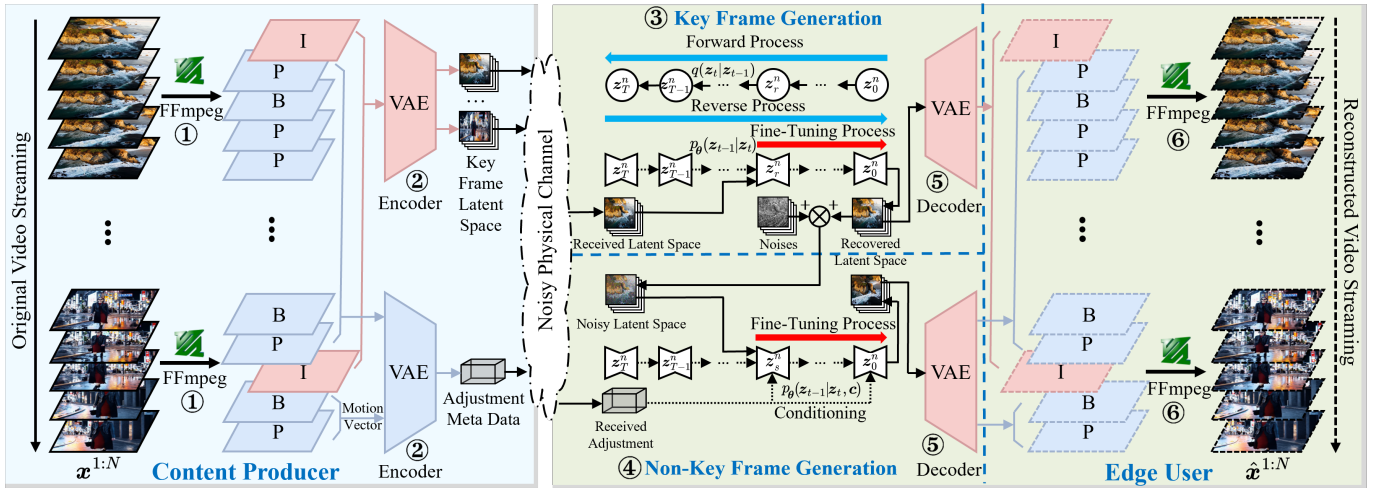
Original Video Streaming

FFmpeg
①

I
P
B
P
P

VAE
② Encoder

Key Frame Latent Space

FFmpeg
①

B
P
I
B
P

Motion Vector

VAE
② Encoder

Adjustment Meta Data

$x^{1:N}$

Content Producer

Noisy Physical Channel

③ Key Frame Generation

Forward Process
$q(z_t|z_{t-1})$
$z_T^n$ $z_{T-1}^n$ $z_r^n$ $z_0^n$
Reverse Process
$p_\theta(z_{t-1}|z_t)$
Fine-Tuning Process
$z_T^n$ $z_{T-1}^n$ $z_r^n$ $z_0^n$
Received Latent Space
Noises
Recovered Latent Space

Noisy Latent Space
Fine-Tuning Process
$z_T^n$ $z_{T-1}^n$ $z_s^n$ $z_0^n$
$p_\theta(z_{t-1}|z_t, c)$
Conditioning
Received Adjustment

④ Non-Key Frame Generation

VAE
⑤ Decoder

VAE
⑤ Decoder

I
P
B
P
P

B
P
I
B
P

FFmpeg
⑥

FFmpeg
⑥

Reconstructed Video Streaming

Edge User

$\hat{x}^{1:N}$